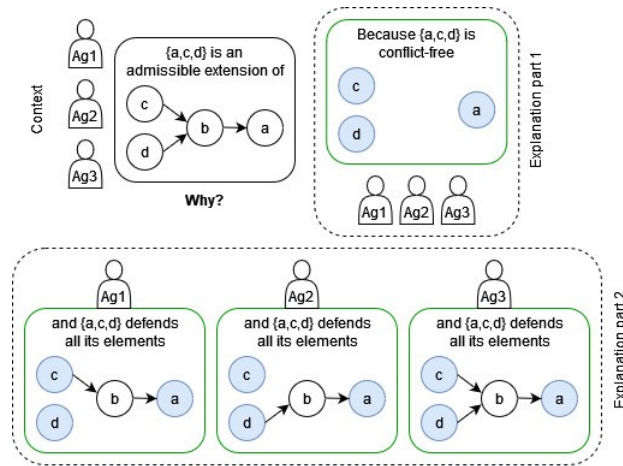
Context

Ag1

Ag2

Ag3

{a,c,d} is an admissible extension of

c

d

b

a

Why?

Because {a,c,d} is conflict-free

c

d

a

Ag1

Ag2

Ag3

Explanation part 1

Ag1

and {a,c,d} defends all its elements

c

d

b

a

Ag2

and {a,c,d} defends all its elements

c

d

b

a

Ag3

and {a,c,d} defends all its elements

c

d

b

a

Explanation part 2